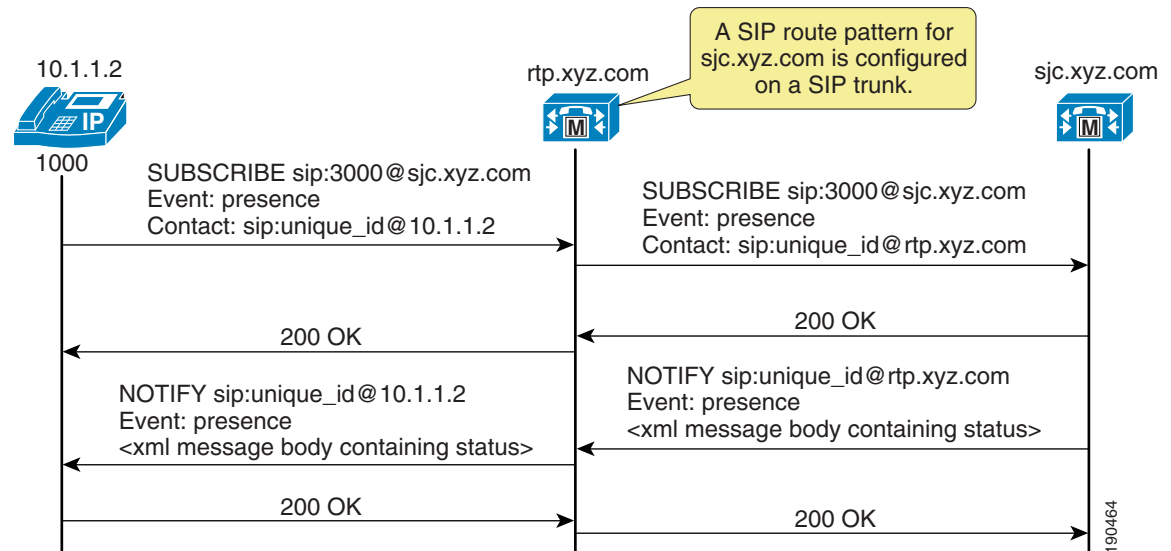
A SIP route pattern for sjc.xyz.com is configured on a SIP trunk.

10.1.1.2

rtp.xyz.com

sjc.xyz.com

IP

M

M

1000

SUBSCRIBE sip:3000@sjc.xyz.com
Event: presence
Contact: sip:unique_id@10.1.1.2

SUBSCRIBE sip:3000@sjc.xyz.com
Event: presence
Contact: sip:unique_id@rtp.xyz.com

200 OK

200 OK

NOTIFY sip:unique_id@10.1.1.2
Event: presence
<xml message body containing status>

NOTIFY sip:unique_id@rtp.xyz.com
Event: presence
<xml message body containing status>

200 OK

200 OK

190464